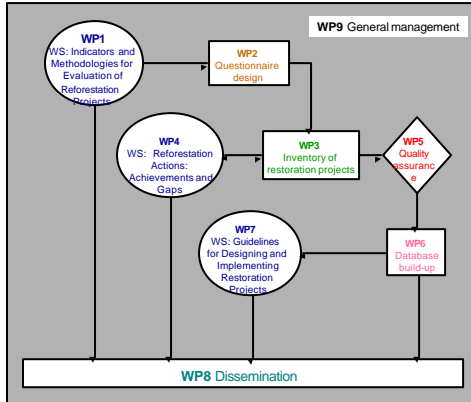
WP9 General management

WP1
WS: Indicators and Methodologies for Evaluation of Reforestation Projects

WP2
Questionnaire design

WP4
WS: Reforestation Actions: Achievements and Gaps

WP3
Inventory of restoration projects

WP5
Quality assurance

WP7
WS: Guidelines for Designing and Implementing Restoration Projects

WP6
Database build-up

WP8 Dissemination